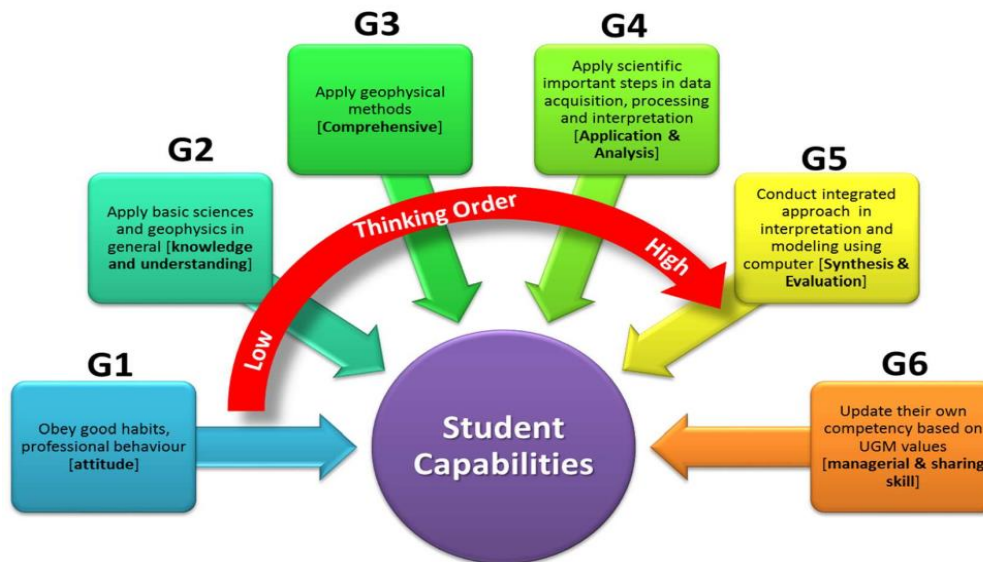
G3

Apply geophysical methods [Comprehensive]

G4

Apply scientific important steps in data acquisition, processing and interpretation [Application & Analysis]

G2

Apply basic sciences and geophysics in general [knowledge and understanding]

G5

Conduct integrated approach in interpretation and modeling using computer [Synthesis & Evaluation]

Low Thinking Order High

G1

Obey good habits, professional behaviour [attitude]

Student Capabilities

G6

Update their own competency based on UGM values [managerial & sharing skill]